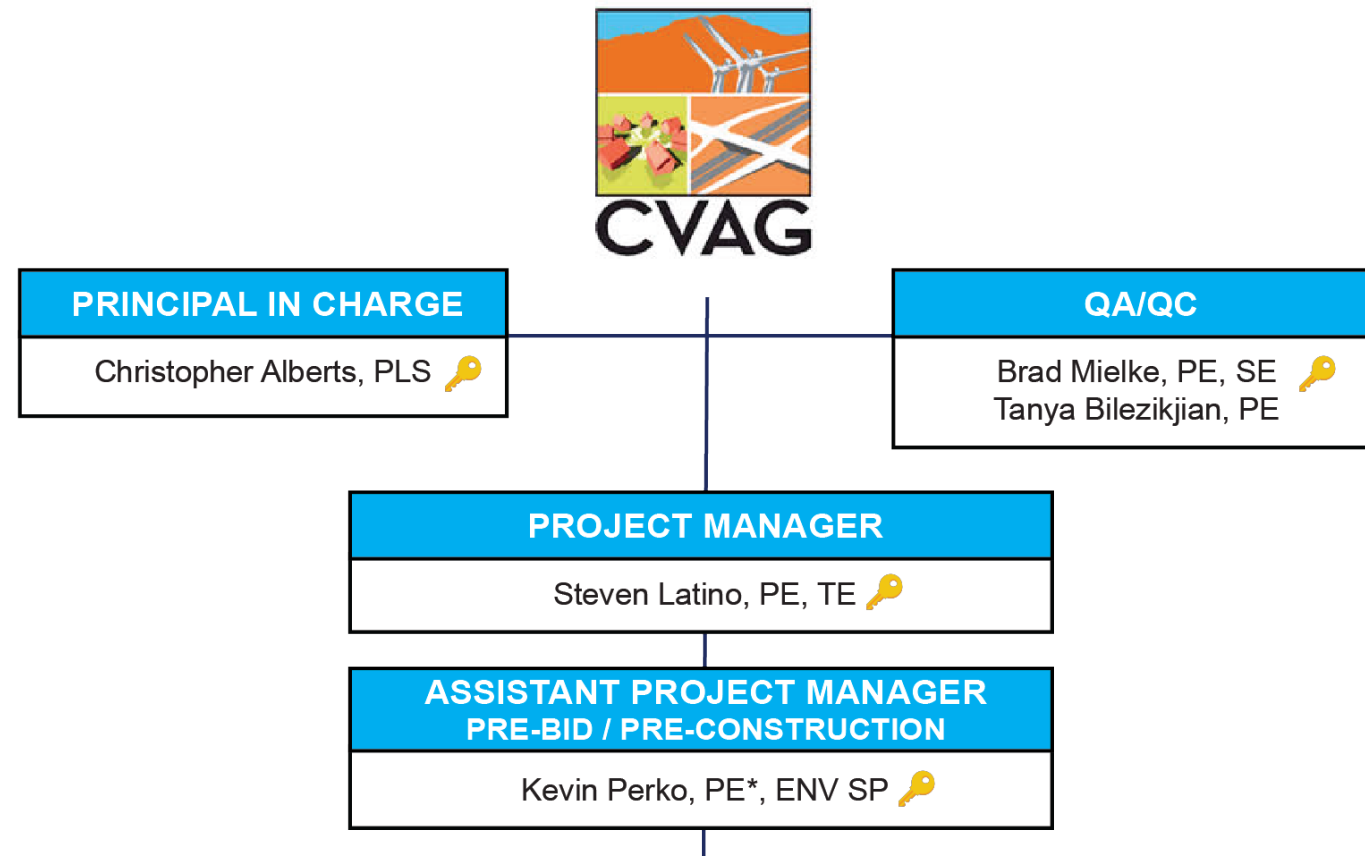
CVAG

PRINCIPAL IN CHARGE

Christopher Alberts, PLS

QA/QC

Brad Mielke, PE, SE
Tanya Bilezikjian, PE

PROJECT MANAGER

Steven Latino, PE, TE

ASSISTANT PROJECT MANAGER
PRE-BID / PRE-CONSTRUCTION

Kevin Perko, PE*, ENV SP